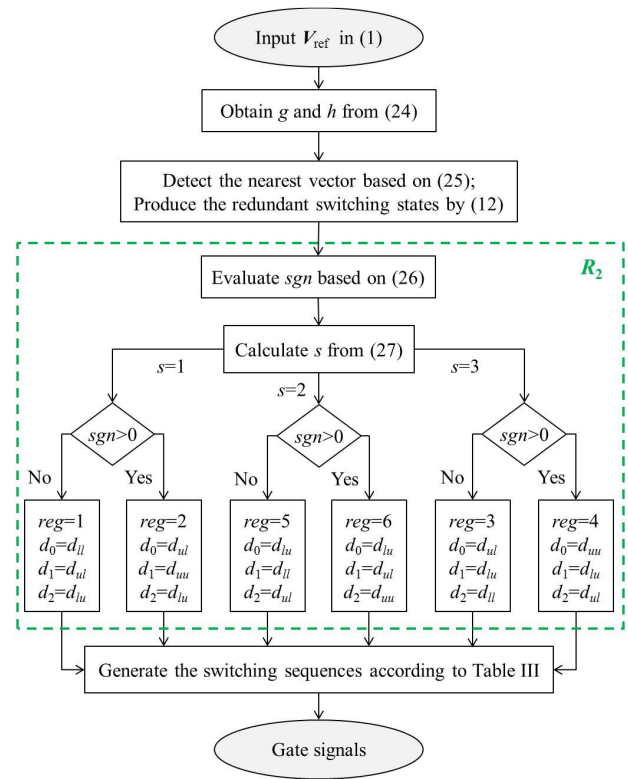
Input $\boldsymbol{V}_{\text{ref}}$ in (1)

Obtain $g$ and $h$ from (24)

Detect the nearest vector based on (25);
Produce the redundant switching states by (12)

$\boldsymbol{R}_2$

Evaluate $sgn$ based on (26)

Calculate $s$ from (27)

$s$=1

$s$=2

$s$=3

$sgn$>0

$sgn$>0

$sgn$>0

No

Yes

No

Yes

No

Yes

$reg$=1
$d_0$=$d_{ll}$
$d_1$=$d_{ul}$
$d_2$=$d_{lu}$

$reg$=2
$d_0$=$d_{ul}$
$d_1$=$d_{uu}$
$d_2$=$d_{lu}$

$reg$=5
$d_0$=$d_{lu}$
$d_1$=$d_{ll}$
$d_2$=$d_{ul}$

$reg$=6
$d_0$=$d_{lu}$
$d_1$=$d_{ul}$
$d_2$=$d_{uu}$

$reg$=3
$d_0$=$d_{ul}$
$d_1$=$d_{lu}$
$d_2$=$d_{ll}$

$reg$=4
$d_0$=$d_{uu}$
$d_1$=$d_{lu}$
$d_2$=$d_{ul}$

Generate the switching sequences according to Table III

Gate signals